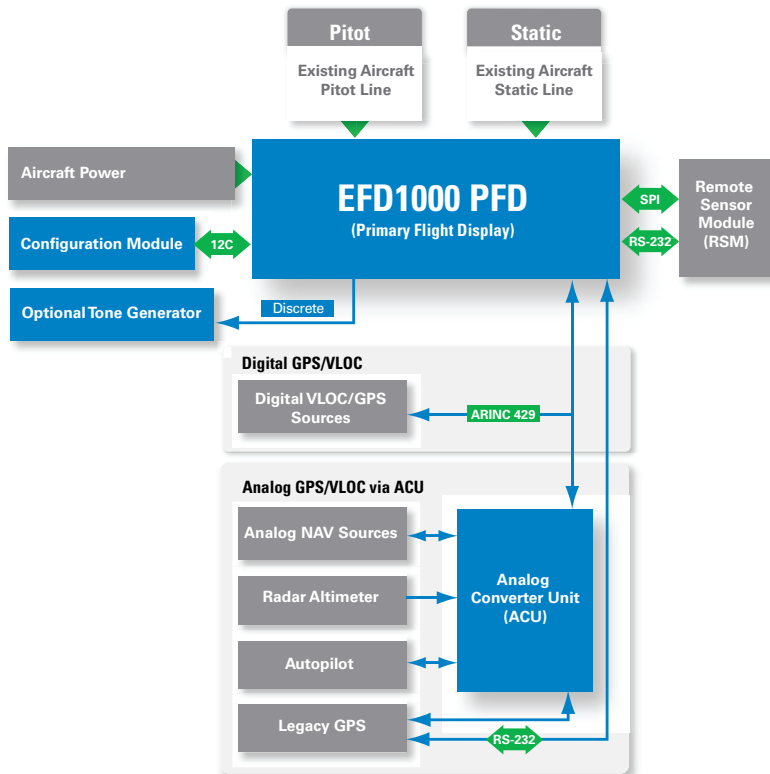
Pitot

Existing Aircraft Pitot Line

Static

Existing Aircraft Static Line

Aircraft Power

EFD1000 PFD
(Primary Flight Display)

SPI

Remote Sensor Module (RSM)

RS-232

Configuration Module

12C

Optional Tone Generator

Discrete

Digital GPS/VLOC

Digital VLOC/GPS Sources

ARINC 429

Analog GPS/VLOC via ACU

Analog NAV Sources

Radar Altimeter

Analog Converter Unit (ACU)

Autopilot

Legacy GPS

RS-232